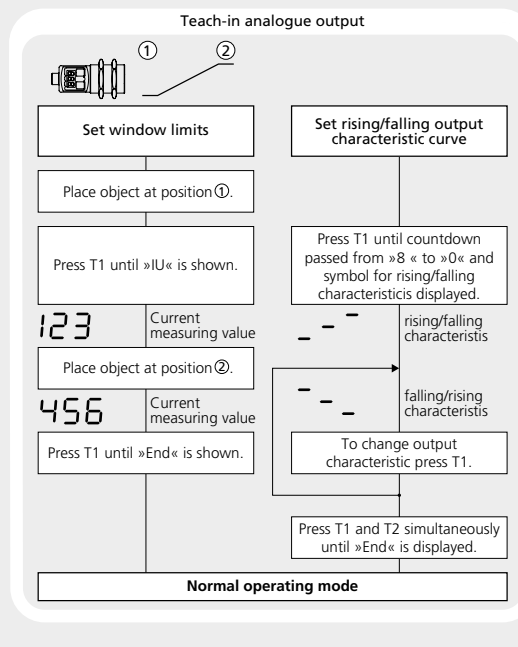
Teach-in analogue output

①
②

Set window limits

Place object at position①.

Press T1 until »IU« is shown.

123
Current measuring value

Place object at position②.

456
Current measuring value

Press T1 until »End« is shown.

Set rising/falling output characteristic curve

Press T1 until countdown passed from »8 « to »0« and symbol for rising/falling characteristicis displayed.

rising/falling characteristis

falling/rising characteristis

To change output characteristic press T1.

Press T1 and T2 simultaneously until »End« is displayed.

Normal operating mode